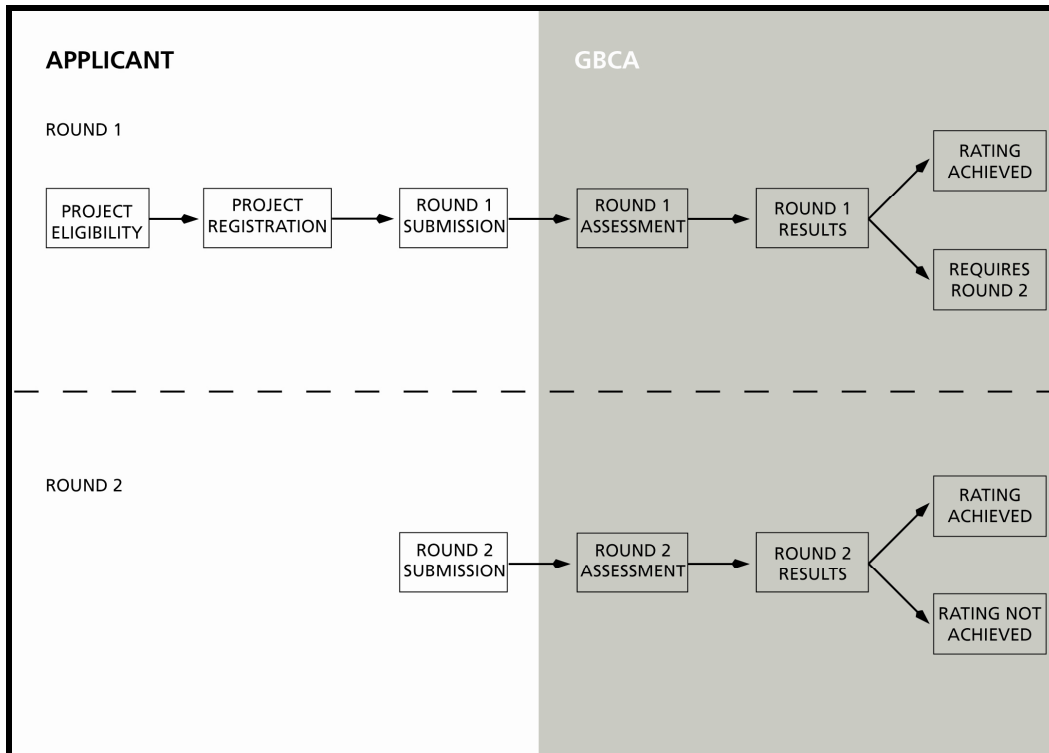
APPLICANT

GBCA

ROUND 1

PROJECT ELIGIBILITY

PROJECT REGISTRATION

ROUND 1 SUBMISSION

ROUND 1 ASSESSMENT

ROUND 1 RESULTS

RATING ACHIEVED

REQUIRES ROUND 2

ROUND 2

ROUND 2 SUBMISSION

ROUND 2 ASSESSMENT

ROUND 2 RESULTS

RATING ACHIEVED

RATING NOT ACHIEVED